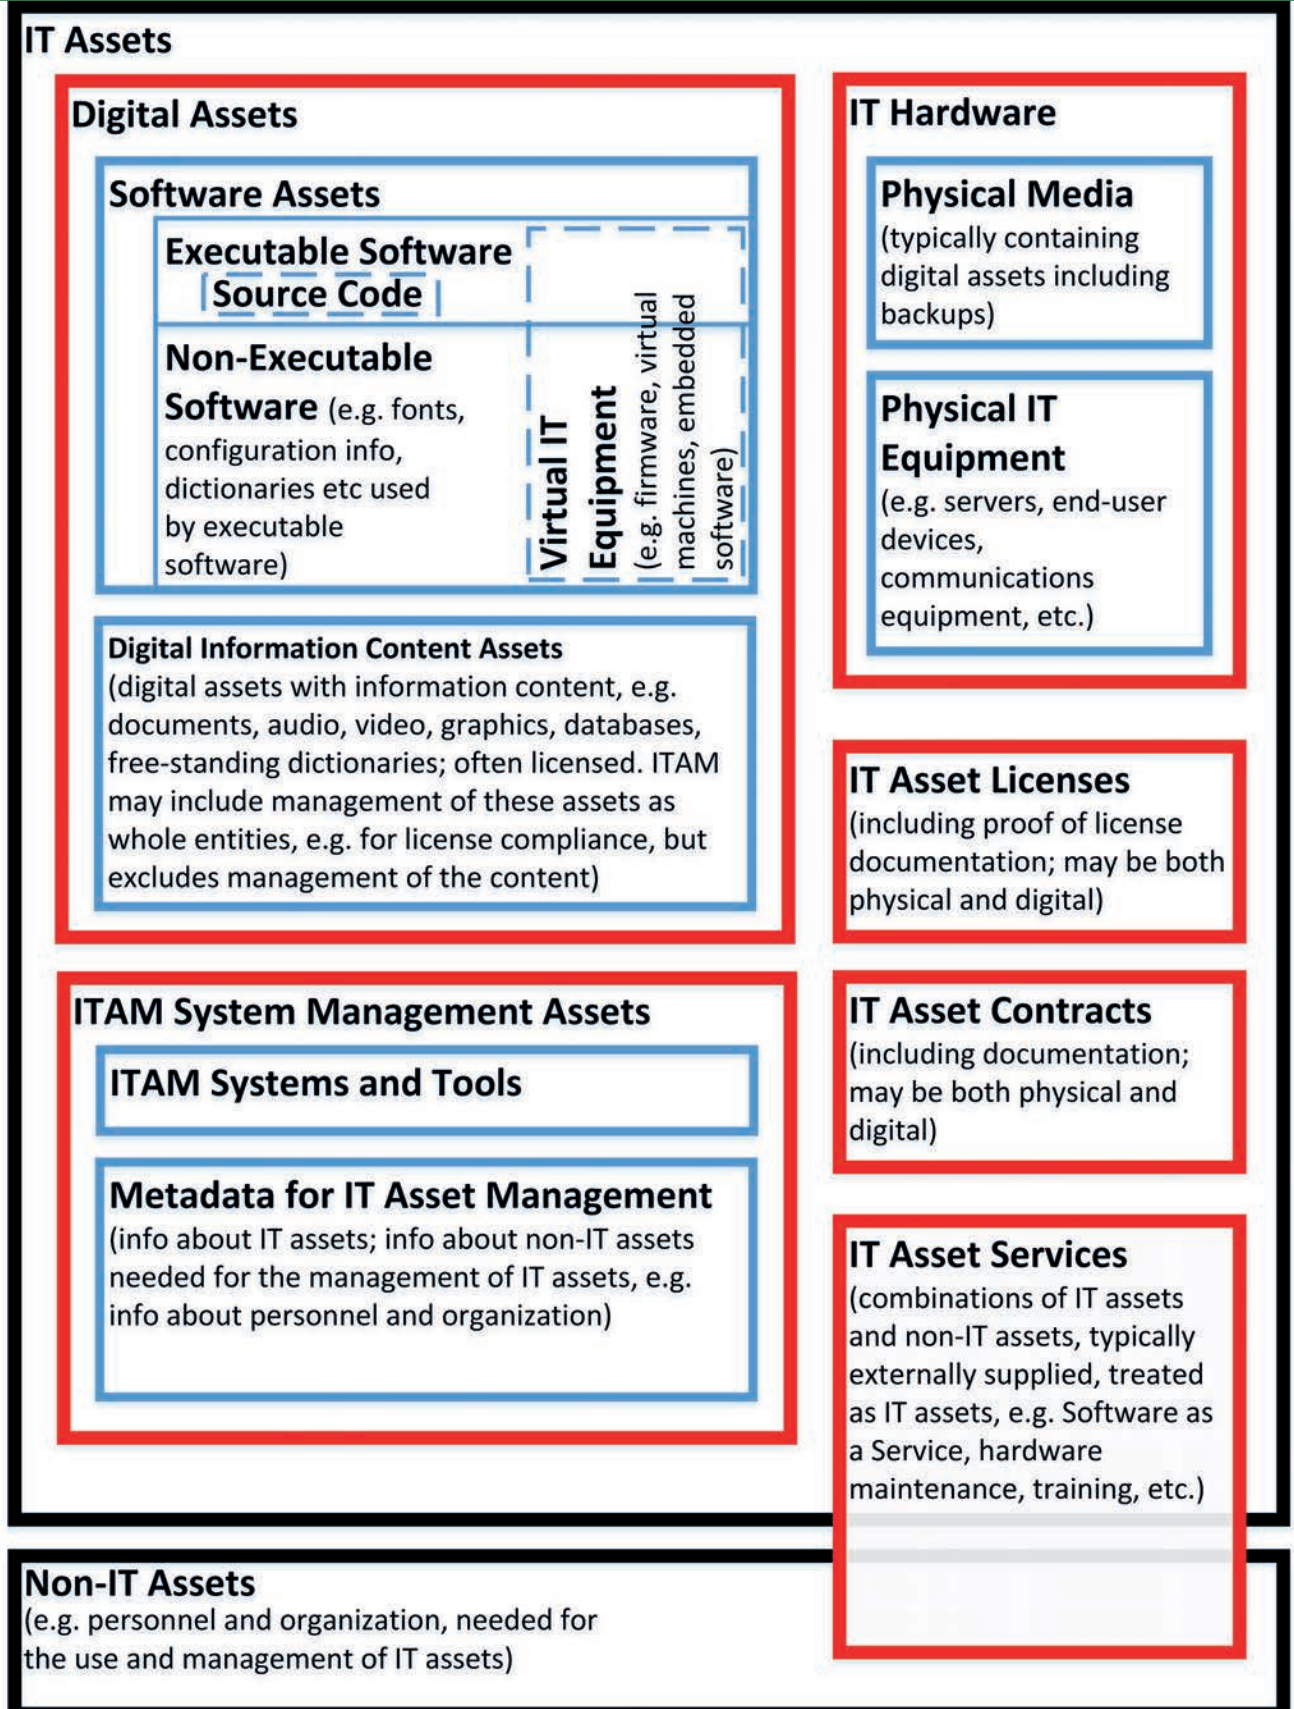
IT Assets

Digital Assets

Software Assets

Executable Software

Source Code

Non-Executable Software (e.g. fonts, configuration info, dictionaries etc used by executable software)

Virtual IT Equipment (e.g. firmware, virtual machines, embedded software)

Digital Information Content Assets (digital assets with information content, e.g. documents, audio, video, graphics, databases, free-standing dictionaries; often licensed. ITAM may include management of these assets as whole entities, e.g. for license compliance, but excludes management of the content)

IT Hardware

Physical Media (typically containing digital assets including backups)

Physical IT Equipment (e.g. servers, end-user devices, communications equipment, etc.)

IT Asset Licenses (including proof of license documentation; may be both physical and digital)

ITAM System Management Assets

ITAM Systems and Tools

Metadata for IT Asset Management (info about IT assets; info about non-IT assets needed for the management of IT assets, e.g. info about personnel and organization)

IT Asset Contracts (including documentation; may be both physical and digital)

IT Asset Services (combinations of IT assets and non-IT assets, typically externally supplied, treated as IT assets, e.g. Software as a Service, hardware maintenance, training, etc.)

Non-IT Assets (e.g. personnel and organization, needed for the use and management of IT assets)